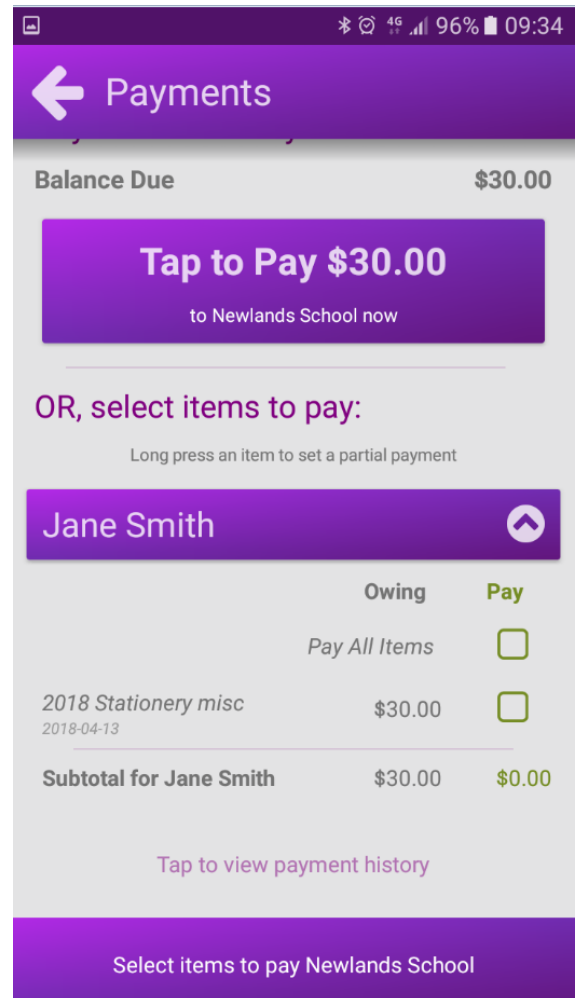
4G 96% 09:34

Payments

Balance Due $30.00

Tap to Pay $30.00
to Newlands School now

OR, select items to pay:

Long press an item to set a partial payment

Jane Smith

| | Owing | Pay |
|---|---|---|
| Pay All Items | | |
| 2018 Stationery misc 2018-04-13 | $30.00 | |
| Subtotal for Jane Smith | $30.00 | $0.00 |

Tap to view payment history

Select items to pay Newlands School